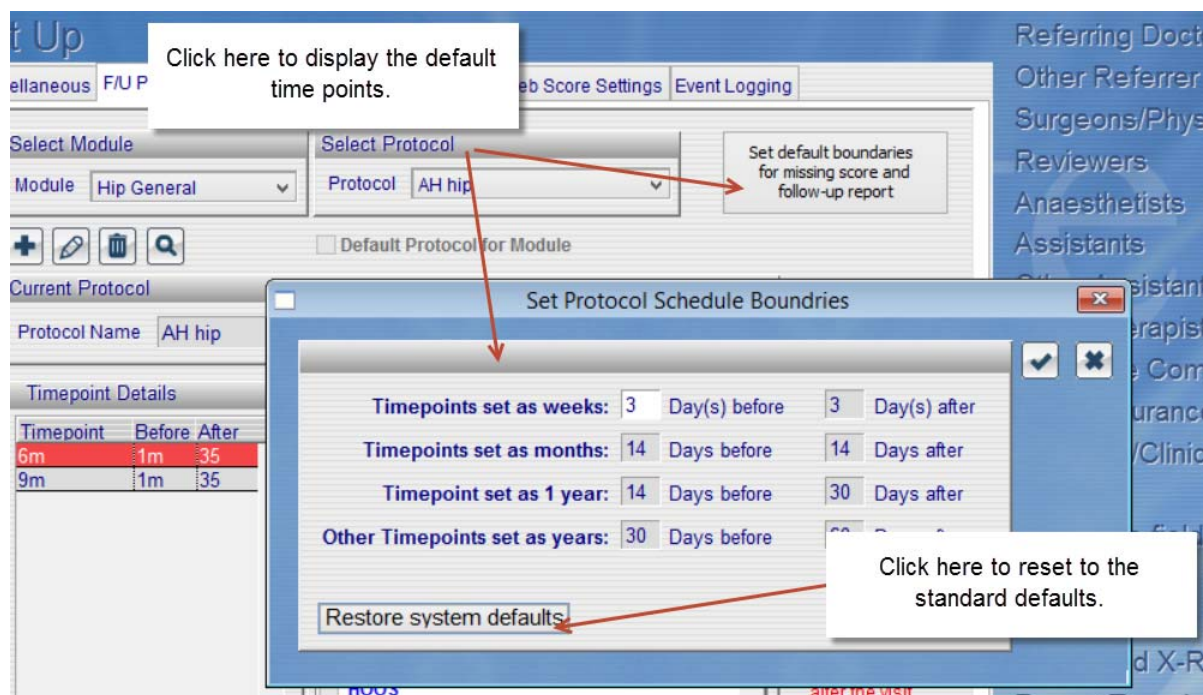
t Up

Click here to display the default time points.

ellaneous | F/U P | eb Score Settings | Event Logging

Select Module
Module Hip General

Select Protocol
Protocol AH hip

Set default boundaries for missing score and follow-up report

Default Protocol for Module

Current Protocol
Protocol Name AH hip

Timepoint Details

| Timepoint | Before | After |
|---|---|---|
| 6m | 1m | 35 |
| 9m | 1m | 35 |

Set Protocol Schedule Boundries

Timepoints set as weeks: 3 Day(s) before 3 Day(s) after
Timepoints set as months: 14 Days before 14 Days after
Timepoint set as 1 year: 14 Days before 30 Days after
Other Timepoints set as years: 30 Days before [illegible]

Click here to reset to the standard defaults.

Restore system defaults

Referring Doct
Other Referrer
Surgeons/Phys
Reviewers
Anaesthetists
Assistants
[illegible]sistant
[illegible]erapist
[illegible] Com
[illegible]uranc
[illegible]/Clinic
d X-R

HOOS
after the visit